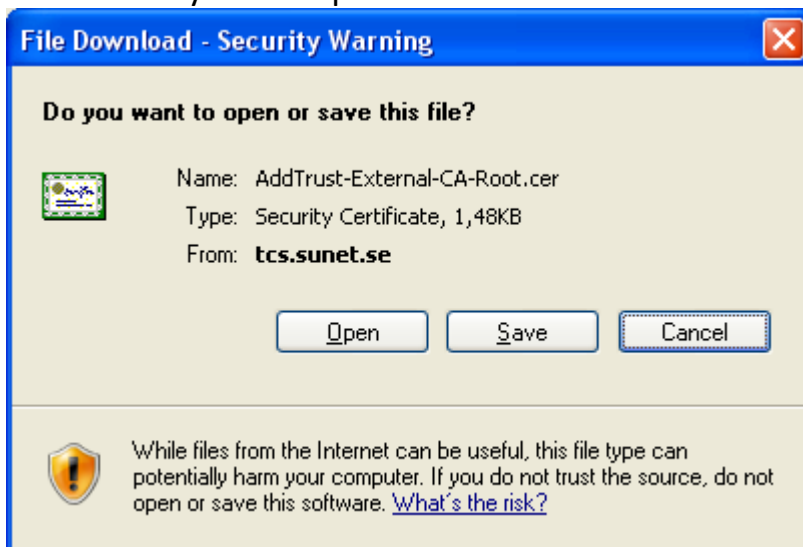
File Download - Security Warning

Do you want to open or save this file?

Name: AddTrust-External-CA-Root.cer

Type: Security Certificate, 1,48KB

From: tcs.sunet.se

Open Save Cancel

While files from the Internet can be useful, this file type can potentially harm your computer. If you do not trust the source, do not open or save this software. What's the risk?